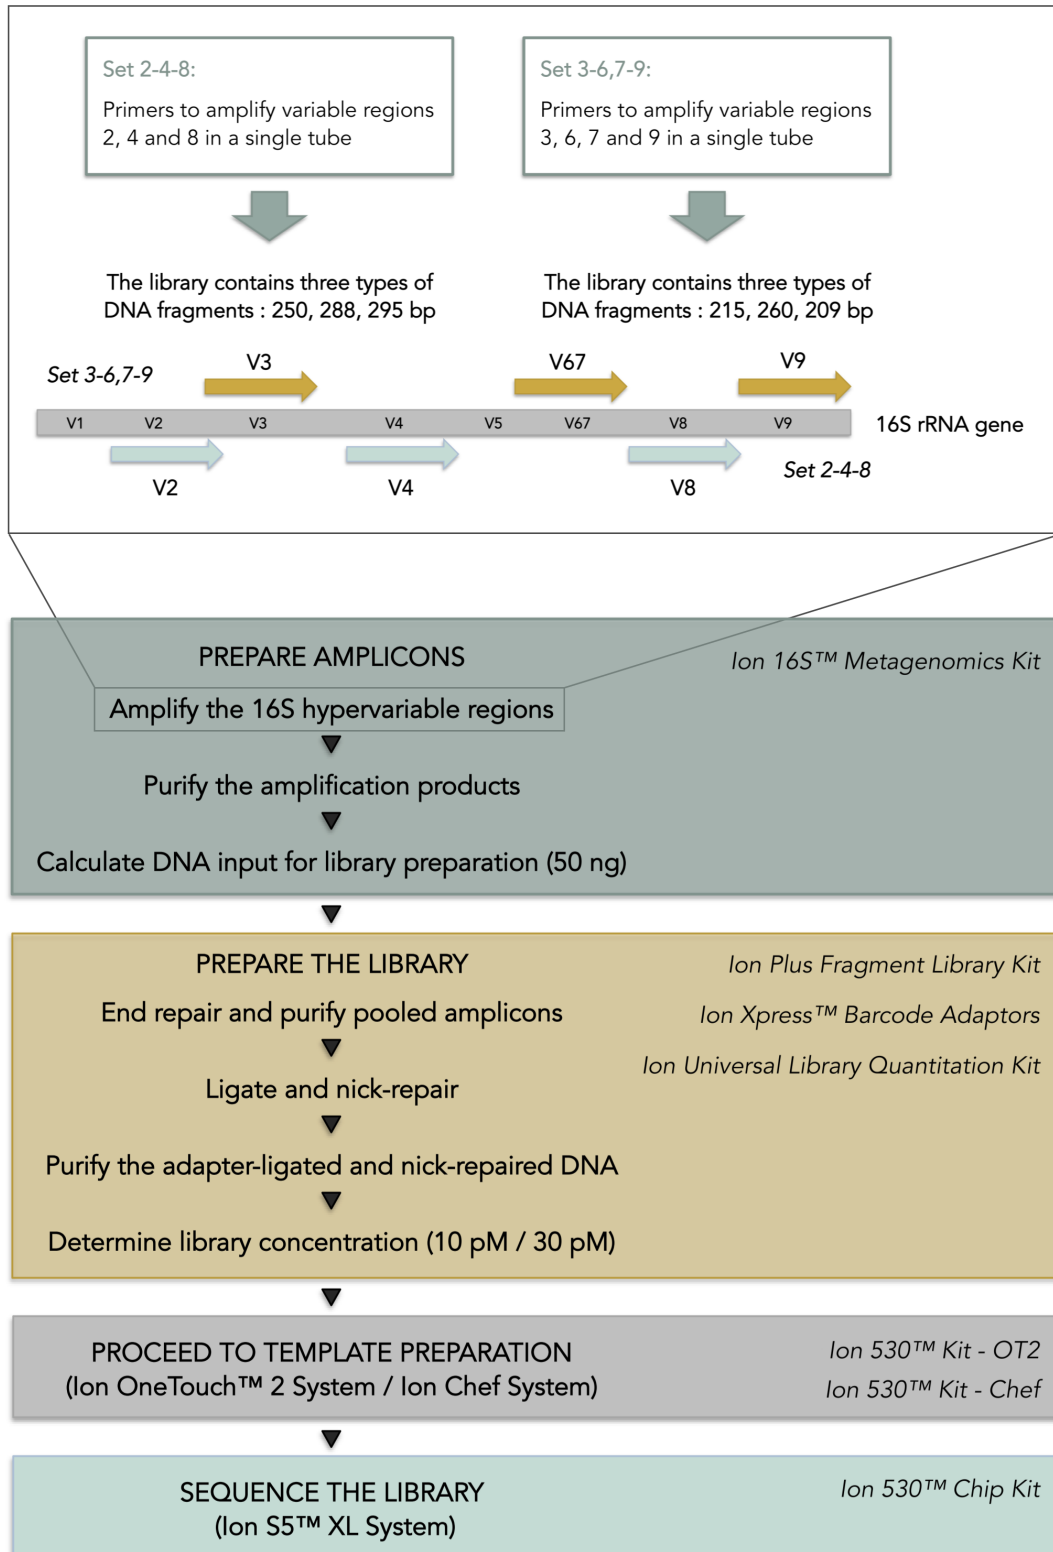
Set 2-4-8:

Primers to amplify variable regions 2, 4 and 8 in a single tube

Set 3-6,7-9:

Primers to amplify variable regions 3, 6, 7 and 9 in a single tube

The library contains three types of DNA fragments : 250, 288, 295 bp

The library contains three types of DNA fragments : 215, 260, 209 bp

Set 3-6,7-9

V3

V67

V9

V1 V2 V3 V4 V5 V67 V8 V9

16S rRNA gene

V2

V4

V8

Set 2-4-8

PREPARE AMPLICONS

Ion 16S™ Metagenomics Kit

Amplify the 16S hypervariable regions

Purify the amplification products

Calculate DNA input for library preparation (50 ng)

PREPARE THE LIBRARY

Ion Plus Fragment Library Kit

End repair and purify pooled amplicons

Ion Xpress™ Barcode Adaptors

Ion Universal Library Quantitation Kit

Ligate and nick-repair

Purify the adapter-ligated and nick-repaired DNA

Determine library concentration (10 pM / 30 pM)

PROCEED TO TEMPLATE PREPARATION (Ion OneTouch™ 2 System / Ion Chef System)

Ion 530™ Kit - OT2

Ion 530™ Kit - Chef

SEQUENCE THE LIBRARY (Ion S5™ XL System)

Ion 530™ Chip Kit